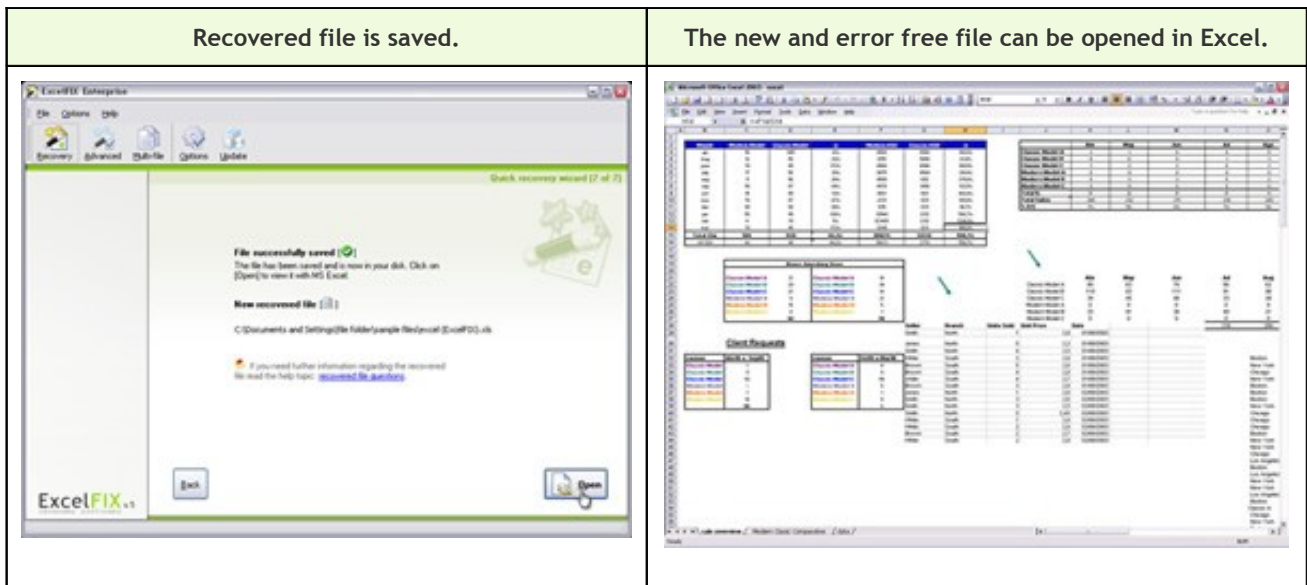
| Recovered file is saved. | The new and error free file can be opened in Excel. |
|---|---|
| ExcelFIX Enterprise<br>File Options Help<br>Recovery Advanced Multi-file Options Update<br>Quick recovery wizard (7 of 7)<br>File successfully saved [✓]<br>The file has been saved and is now in your disk. Click on [Open] to view it with MS Excel.<br>New recovered file [ ]<br>C:\Documents and Settings\file folder\sample files\excel (ExcelFIX).xls<br>If you need further information regarding the recovered file read the help topic: recovered file questions.<br>Back<br>Open<br>ExcelFIX v1 | Microsoft Office Excel 2003 - excel<br>File Edit View Insert Format Tools Data Window Help<br>Client Requests<br>sale overview / Modern Classic Comparison / data /<br>Ready |